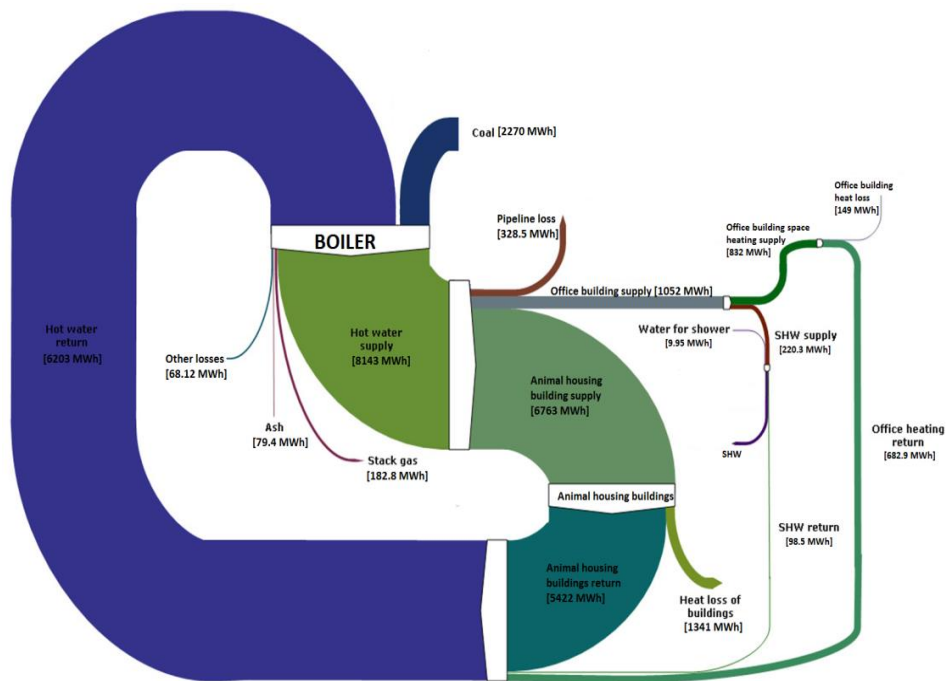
Coal [2270 MWh]

BOILER

Pipeline loss [328.5 MWh]

Office building heat loss [149 MWh]

Office building space heating supply [832 MWh]

Office building supply [1052 MWh]

Hot water return [6203 MWh]

Other losses [68.12 MWh]

Hot water supply [8143 MWh]

Water for shower [9.95 MWh]

SHW supply [220.3 MWh]

Animal housing building supply [6763 MWh]

Ash [79.4 MWh]

Stack gas [182.8 MWh]

SHW

Office heating return [682.9 MWh]

Animal housing buildings

SHW return [98.5 MWh]

Animal housing buildings return [5422 MWh]

Heat loss of buildings [1341 MWh]